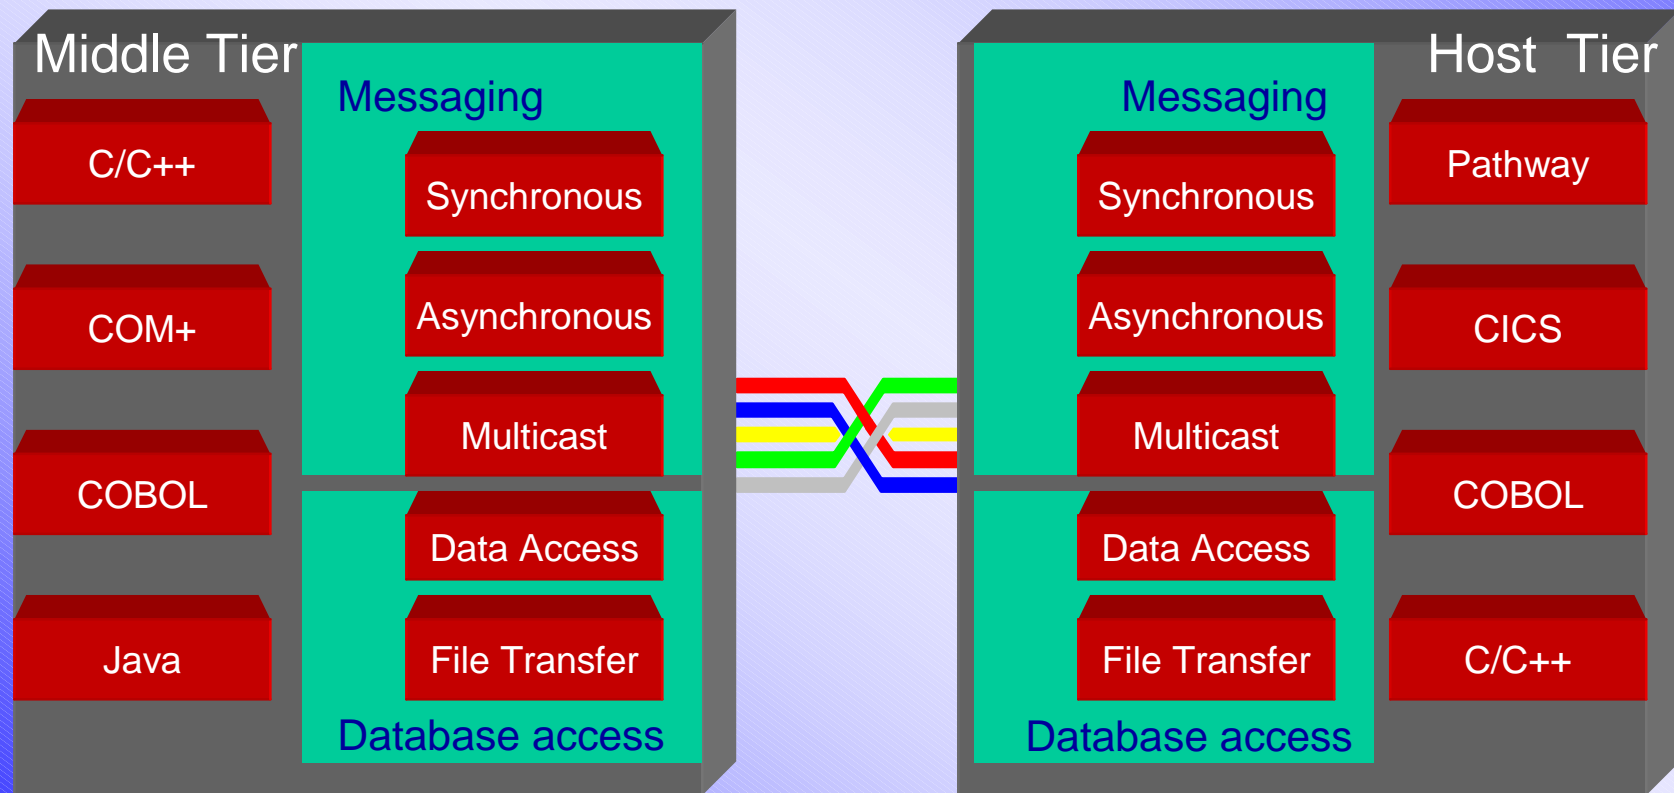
Middle Tier

C/C++

COM+

COBOL

Java

Messaging

Synchronous

Asynchronous

Multicast

Data Access

File Transfer

Database access

Host Tier

Messaging

Synchronous

Asynchronous

Multicast

Data Access

File Transfer

Database access

Pathway

CICS

COBOL

C/C++